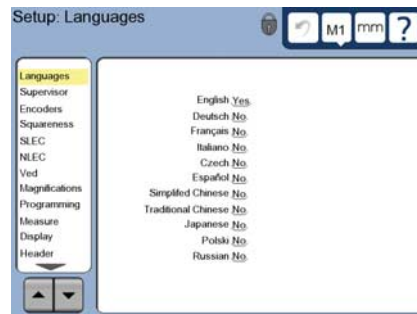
Setup: Languages

M1 mm ?

Languages
Supervisor
Encoders
Squareness
SLEC
NLEC
Ved
Magnifications
Programming
Measure
Display
Header

English Yes
Deutsch No
Français No
Italiano No
Czech No
Español No
Simplifed Chinese No
Traditional Chinese No
Japanese No
Polski No
Russian No